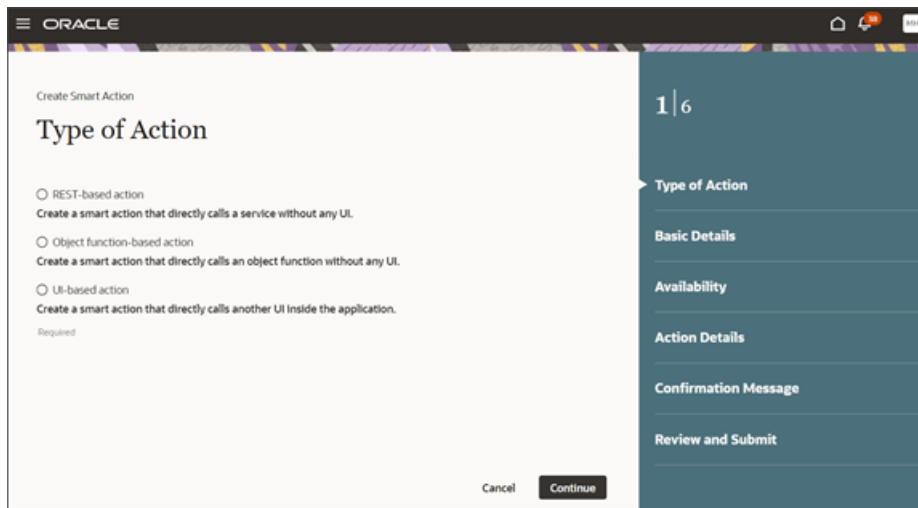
ORACLE

Create Smart Action

Type of Action

REST-based action
Create a smart action that directly calls a service without any UI.

Object function-based action
Create a smart action that directly calls an object function without any UI.

UI-based action
Create a smart action that directly calls another UI inside the application.

Required

Cancel Continue

1|6

Type of Action

Basic Details

Availability

Action Details

Confirmation Message

Review and Submit